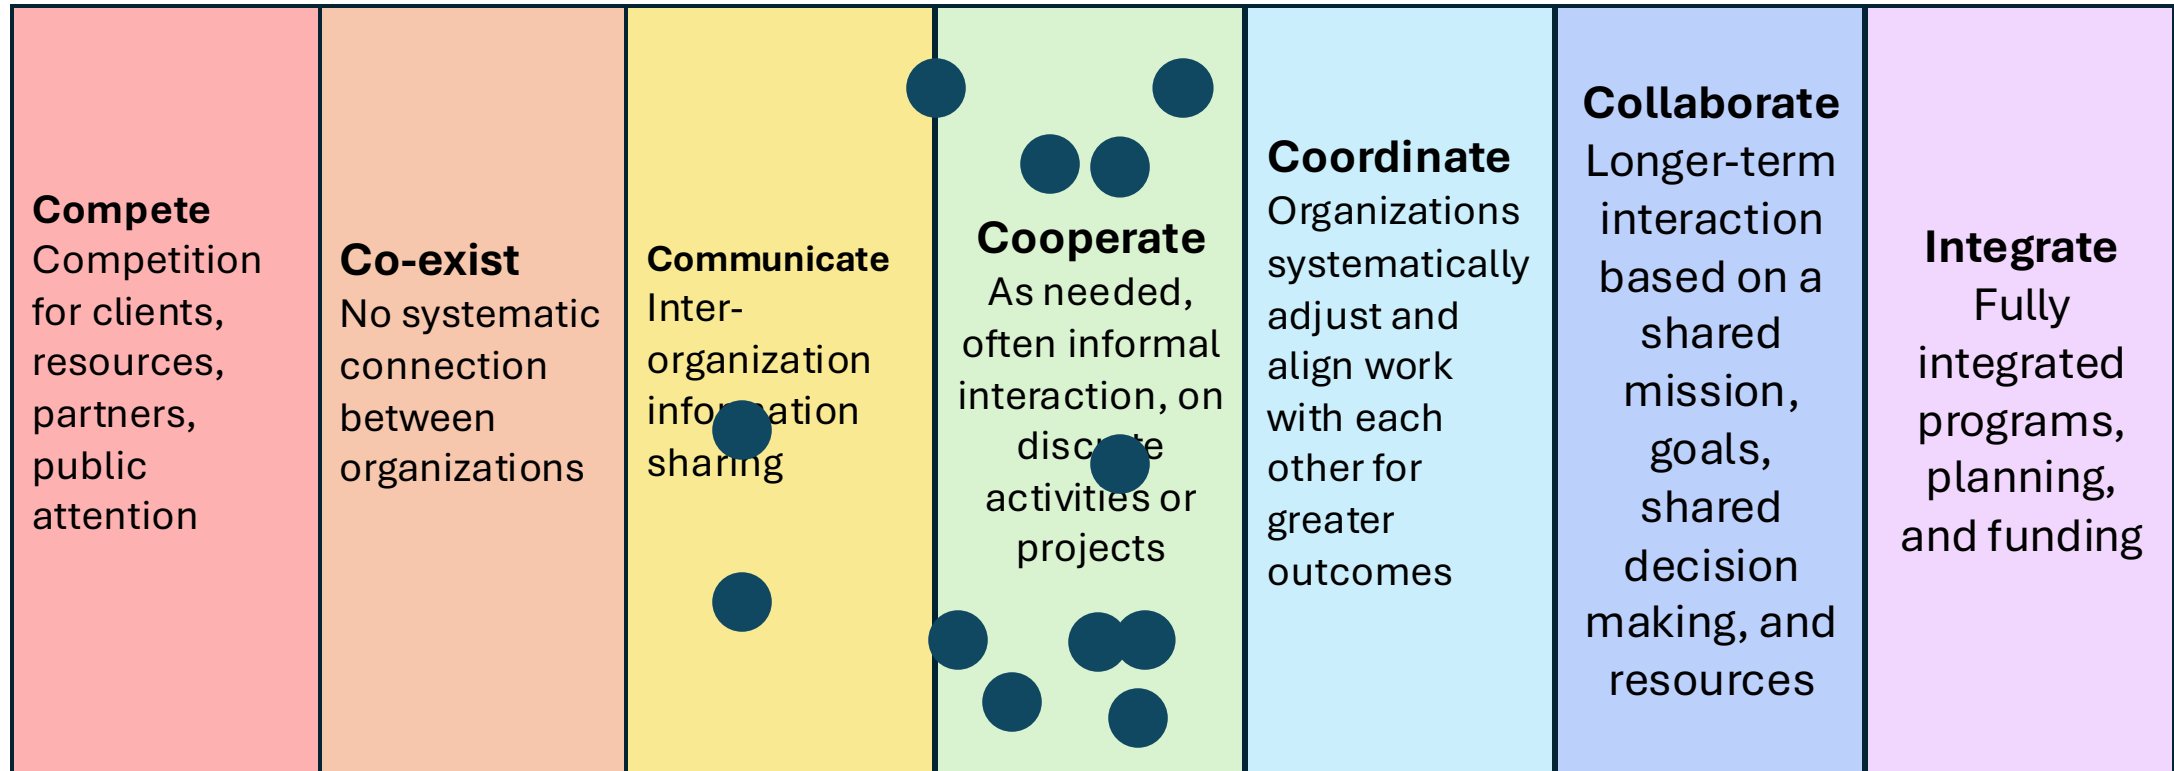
Compete
Competition for clients, resources, partners, public attention

Co-exist
No systematic connection between organizations

Communicate
Inter-organization info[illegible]ation sha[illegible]ng

Cooperate
As needed, often informal interaction, on disc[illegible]e activities or projects

Coordinate
Organizations systematically adjust and align work with each other for greater outcomes

Collaborate
Longer-term interaction based on a shared mission, goals, shared decision making, and resources

Integrate
Fully integrated programs, planning, and funding